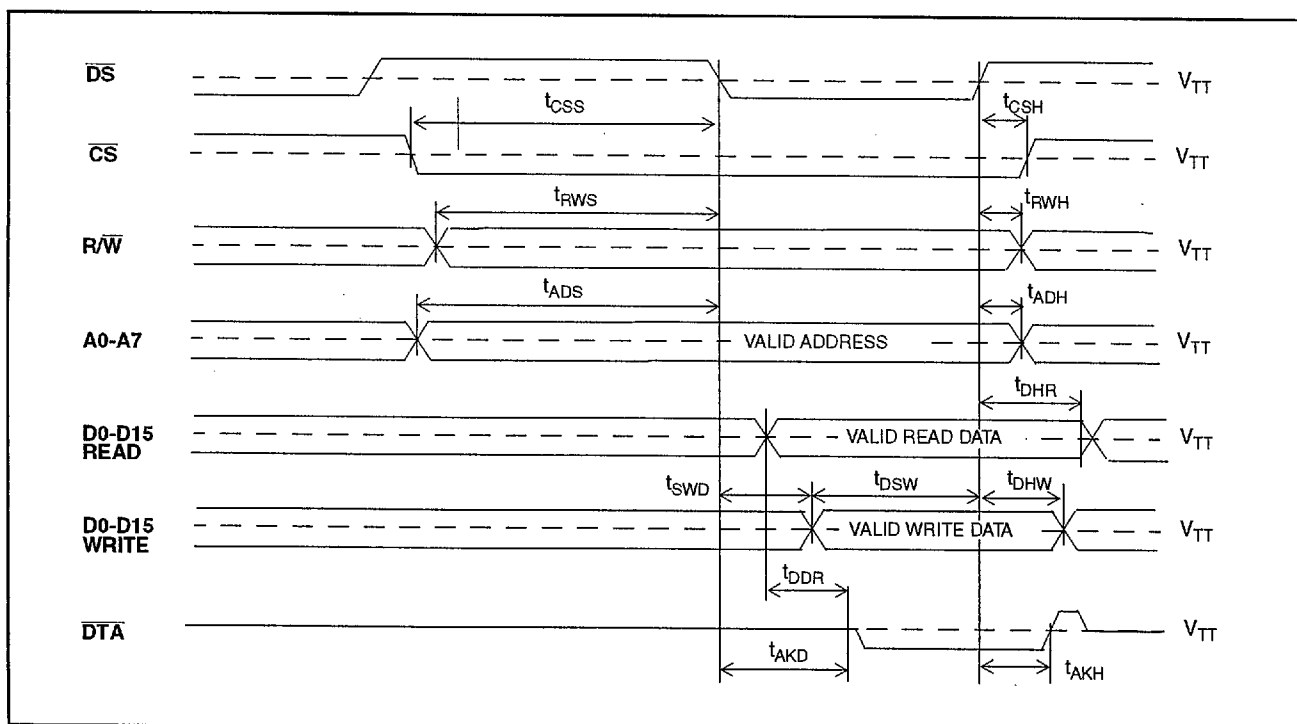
$\overline{DS}$

$t_{CSS}$

$t_{CSH}$

$V_{TT}$

$\overline{CS}$

$V_{TT}$

$t_{RWS}$

$t_{RWH}$

$R/\overline{W}$

$V_{TT}$

$t_{ADS}$

$t_{ADH}$

A0-A7

VALID ADDRESS

$V_{TT}$

$t_{DHR}$

D0-D15 READ

VALID READ DATA

$V_{TT}$

$t_{SWD}$

$t_{DSW}$

$t_{DHW}$

D0-D15 WRITE

VALID WRITE DATA

$V_{TT}$

$t_{DDR}$

$\overline{DTA}$

$V_{TT}$

$t_{AKD}$

$t_{AKH}$